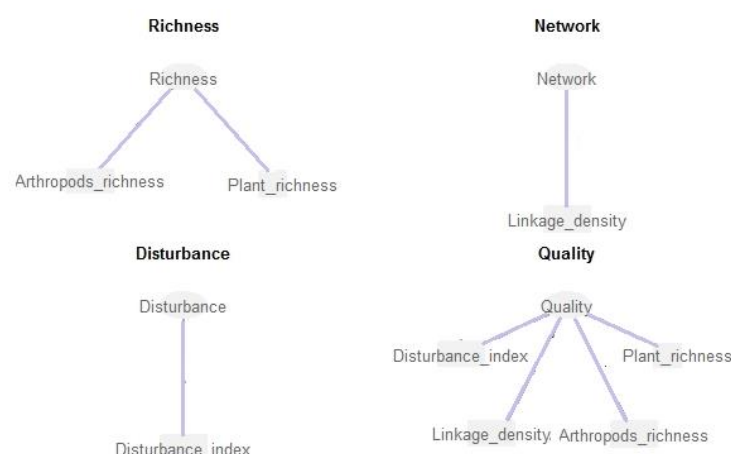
Richness

Richness

Arthropods_richness

Plant_richness

Network

Network

Linkage_density

Disturbance

Disturbance

Disturbance_index

Quality

Quality

Disturbance_index

Plant_richness

Linkage_density

Arthropods_richness